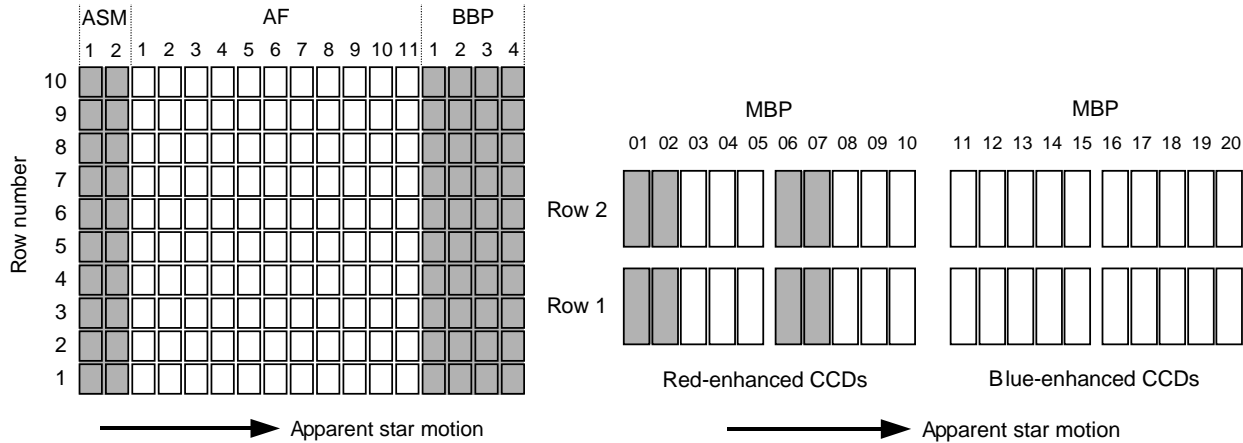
| | ASM | | AF | | | | | | | | | | | BBP | | | |
|---|---|---|---|---|---|---|---|---|---|---|---|---|---|---|---|---|---|
| | 1 | 2 | 1 | 2 | 3 | 4 | 5 | 6 | 7 | 8 | 9 | 10 | 11 | 1 | 2 | 3 | 4 |
| 10 | | | | | | | | | | | | | | | | | |
| 9 | | | | | | | | | | | | | | | | | |
| 8 | | | | | | | | | | | | | | | | | |
| 7 | | | | | | | | | | | | | | | | | |
| 6 | | | | | | | | | | | | | | | | | |
| 5 | | | | | | | | | | | | | | | | | |
| 4 | | | | | | | | | | | | | | | | | |
| 3 | | | | | | | | | | | | | | | | | |
| 2 | | | | | | | | | | | | | | | | | |
| 1 | | | | | | | | | | | | | | | | | |

Row number

Apparent star motion

MBP
01 02 03 04 05 06 07 08 09 10

MBP
11 12 13 14 15 16 17 18 19 20

Row 2

Row 1

Red-enhanced CCDs

Blue-enhanced CCDs

Apparent star motion